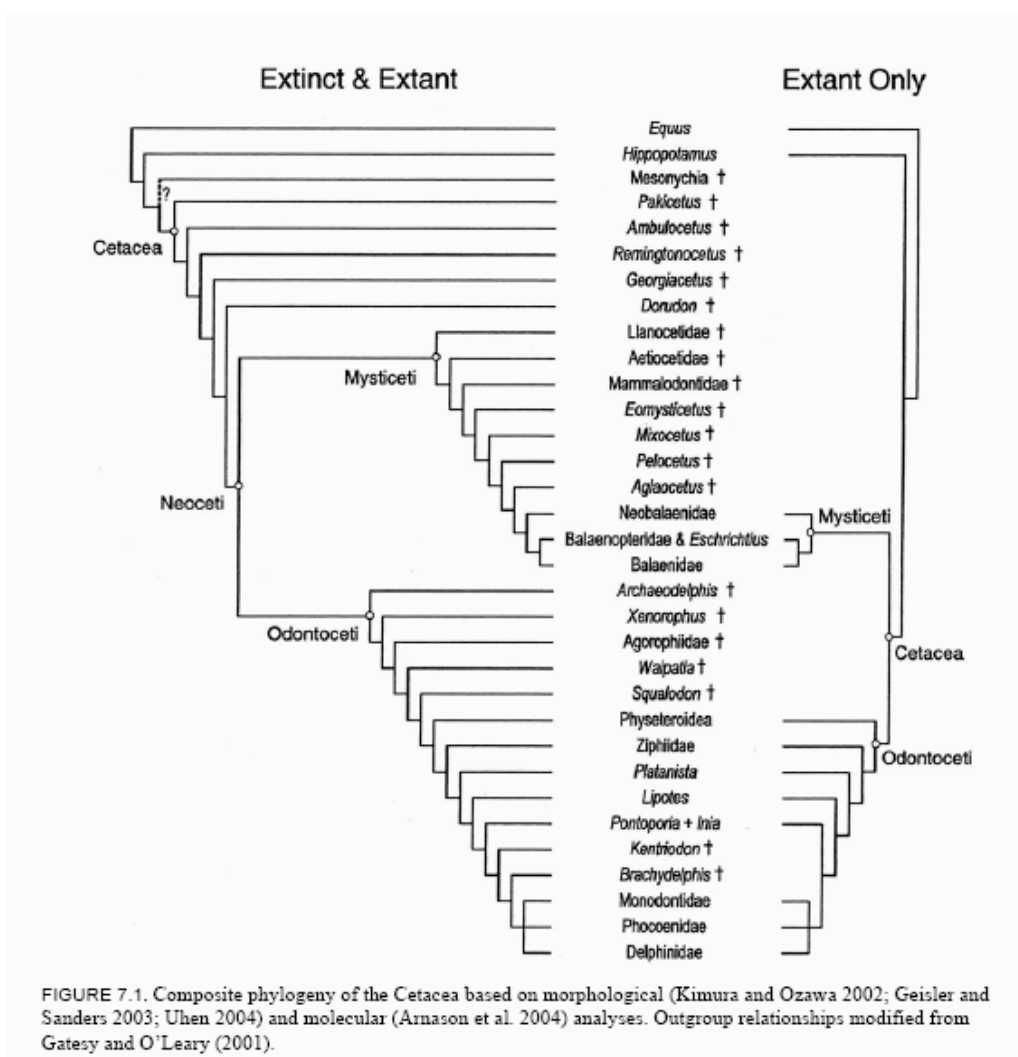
Extinct & Extant

Extant Only

Cetacea

?

Mysticeti

Neoceti

Odontoceti

Equus
Hippopotamus
Mesonychia †
Pakicetus †
Ambulocetus †
Remingtonocetus †
Georgiacetus †
Dorudon †
Llanocetidae †
Aetiocetidae †
Mammalodontidae †
Eomysticetus †
Mixocetus †
Pelocetus †
Aglaocetus †
Neobalaenidae
Balaenopteridae & Eschrichtius
Balaenidae
Archaeodelphis †
Xenorophus †
Agorophiidae †
Waipatia †
Squalodon †
Physeteroidea
Ziphiidae
Platanista
Lipotes
Pontoporia + Inia
Kentriodon †
Brachydelphis †
Monodontidae
Phocoenidae
Delphinidae

Mysticeti

Cetacea

Odontoceti

FIGURE 7.1. Composite phylogeny of the Cetacea based on morphological (Kimura and Ozawa 2002; Geisler and Sanders 2003; Uhen 2004) and molecular (Arnason et al. 2004) analyses. Outgroup relationships modified from Gatesy and O'Leary (2001).